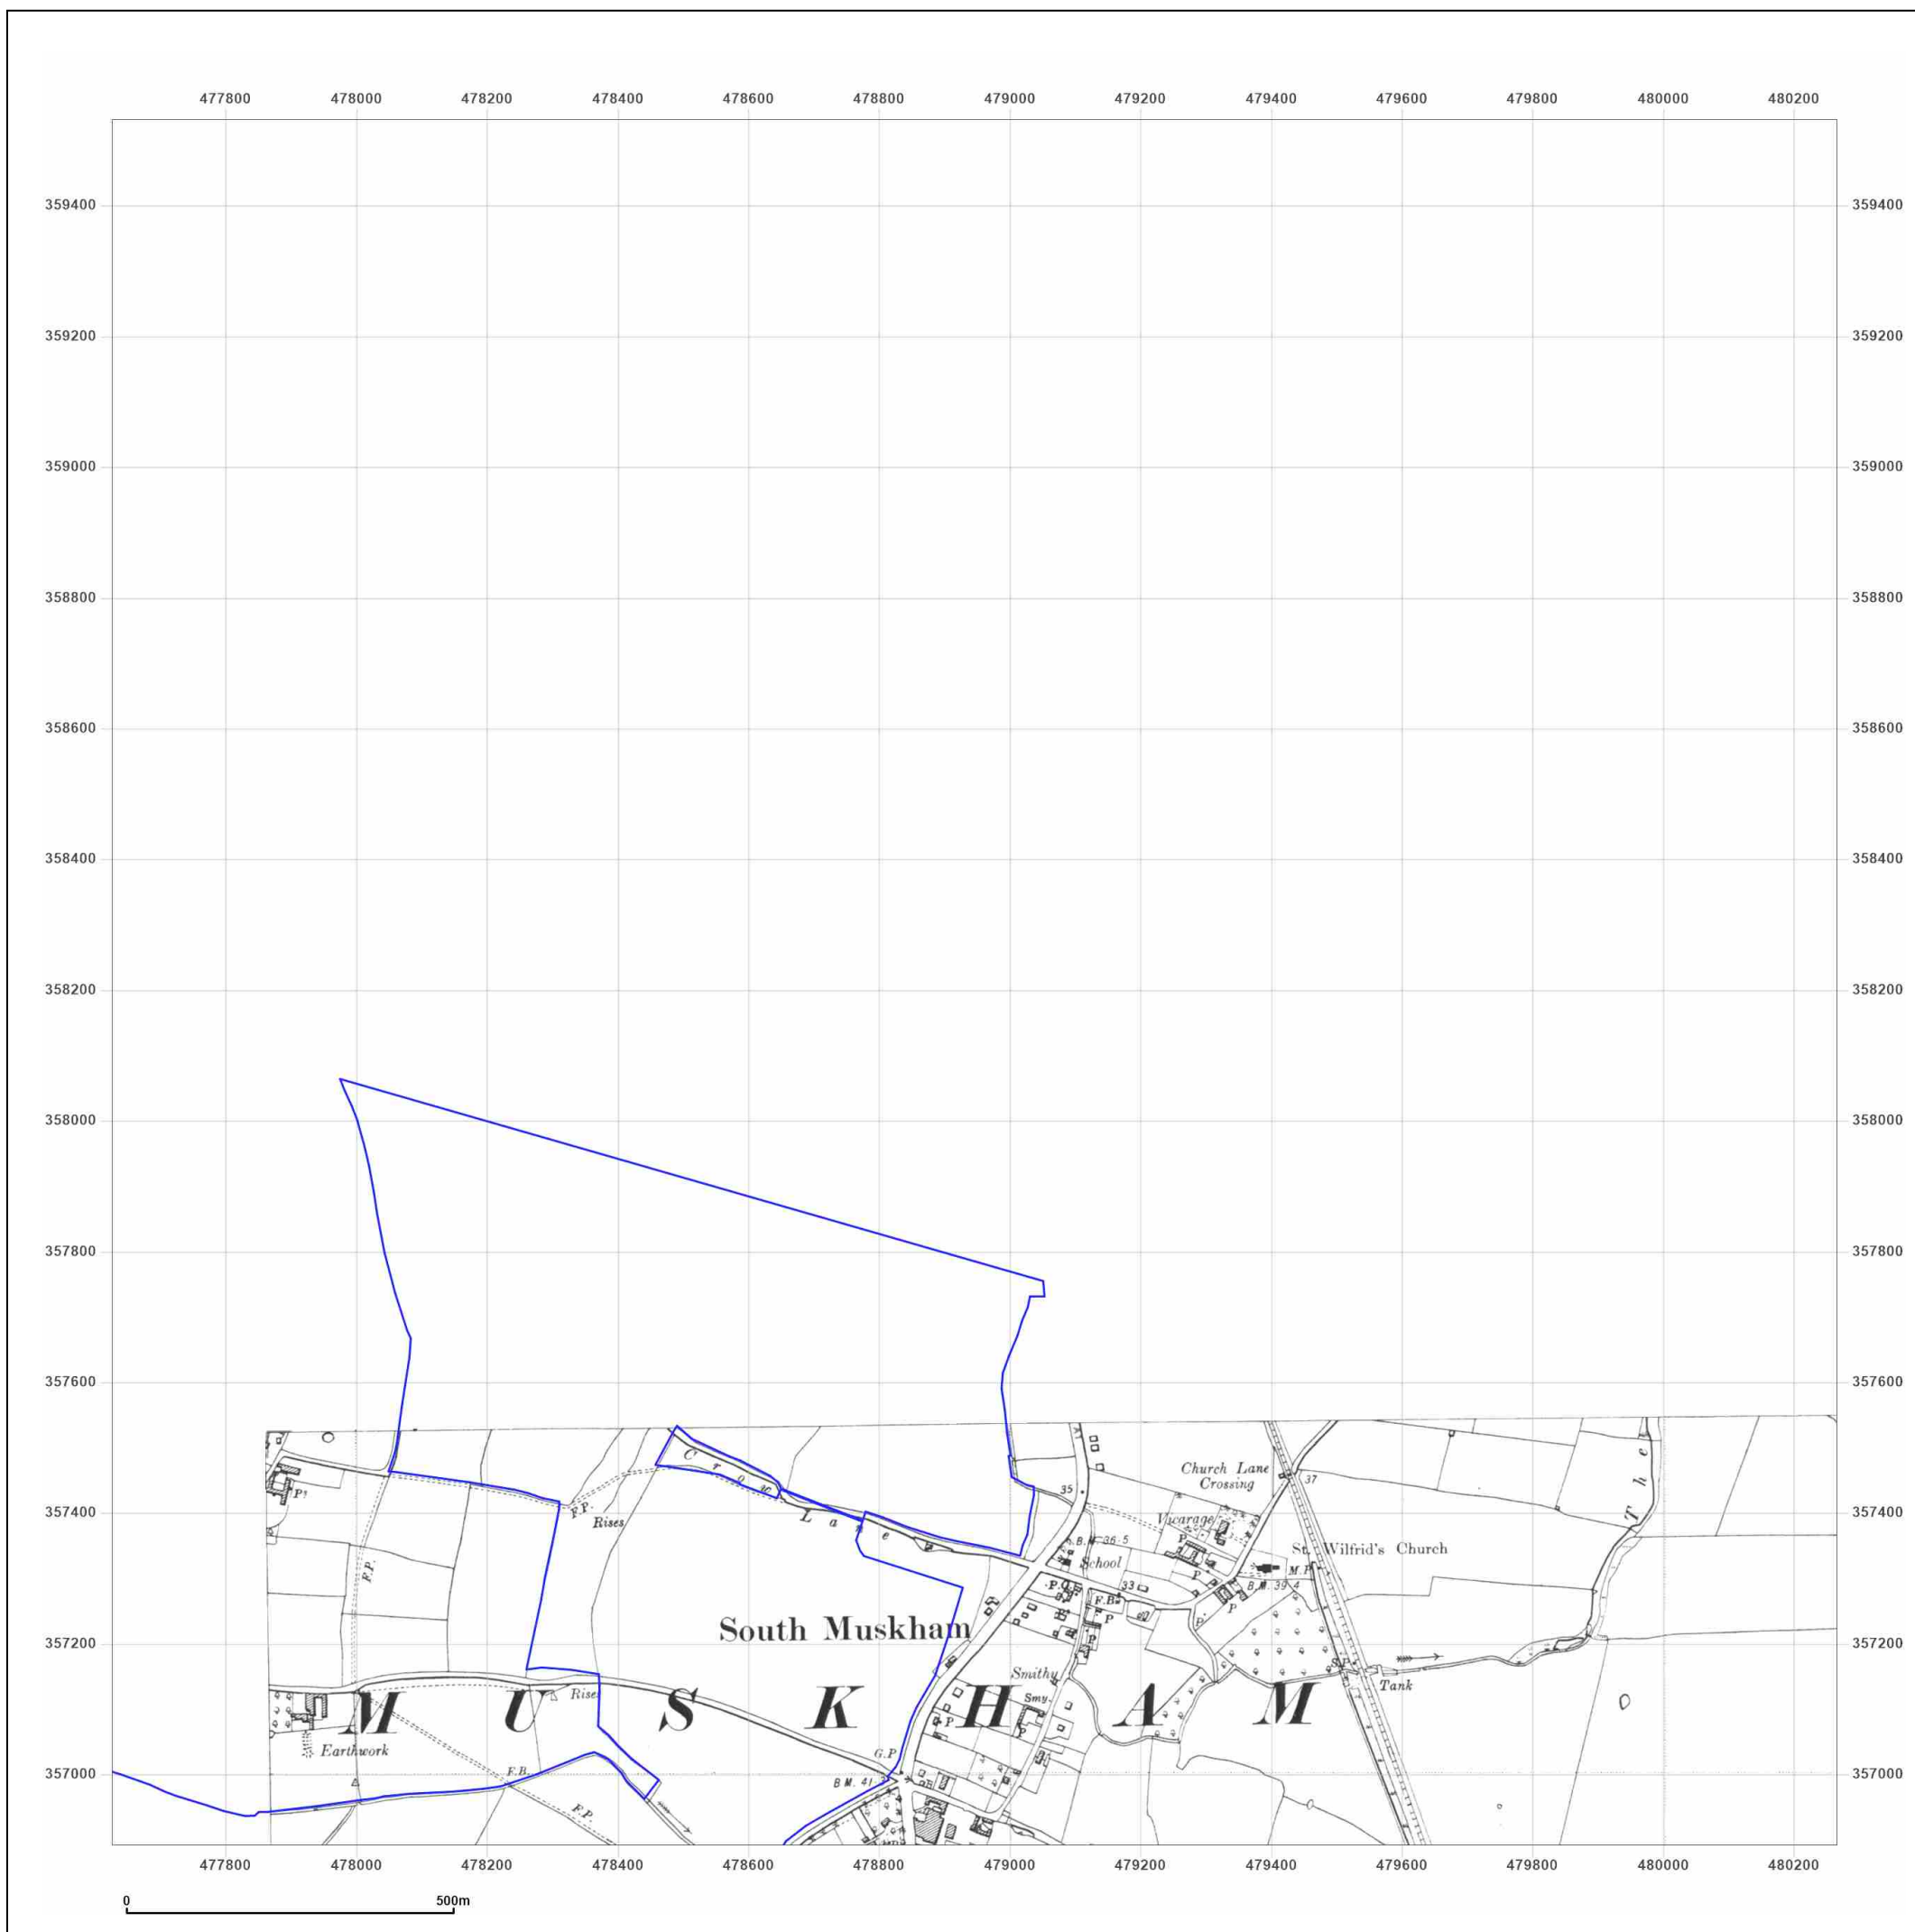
477800 478000 478200 478400 478600 478800 479000 479200 479400 479600 479800 480000 480200

359400 359400
359200 359200
359000 359000
358800 358800
358600 358600
358400 358400
358200 358200
358000 358000
357800 357800
357600 357600
357400 357400
357200 357200
357000 357000

Church Lane Crossing
37
35
Crow Lane
F.P.
Rises
B.M. 36.5
School
Vicarage
St. Wilfrid's Church
M.P.
B.M. 39.4
P.O.
F.B.
33
P
P
South Muskham
Smithy
Smy.
S.P.
Tank
The
M U S K H A M
Rise
Earthwork
F.B.
F.P.
G.P.
B.M. 41
F.P.

477800 478000 478200 478400 478600 478800 479000 479200 479400 479600 479800 480000 480200

0 500m